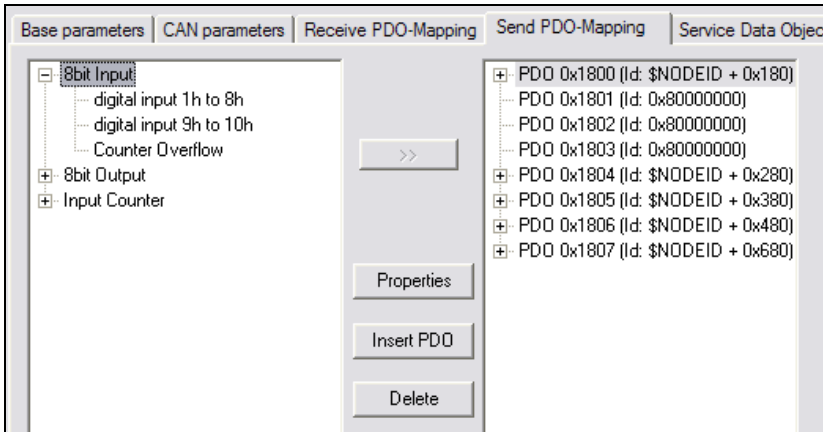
Base parameters | CAN parameters | Receive PDO-Mapping | Send PDO-Mapping | Service Data Objec

8bit Input
digital input 1h to 8h
digital input 9h to 10h
Counter Overflow
8bit Output
Input Counter

>>

Properties

Insert PDO

Delete

PDO 0x1800 (Id: $NODEID + 0x180)
PDO 0x1801 (Id: 0x80000000)
PDO 0x1802 (Id: 0x80000000)
PDO 0x1803 (Id: 0x80000000)
PDO 0x1804 (Id: $NODEID + 0x280)
PDO 0x1805 (Id: $NODEID + 0x380)
PDO 0x1806 (Id: $NODEID + 0x480)
PDO 0x1807 (Id: $NODEID + 0x680)